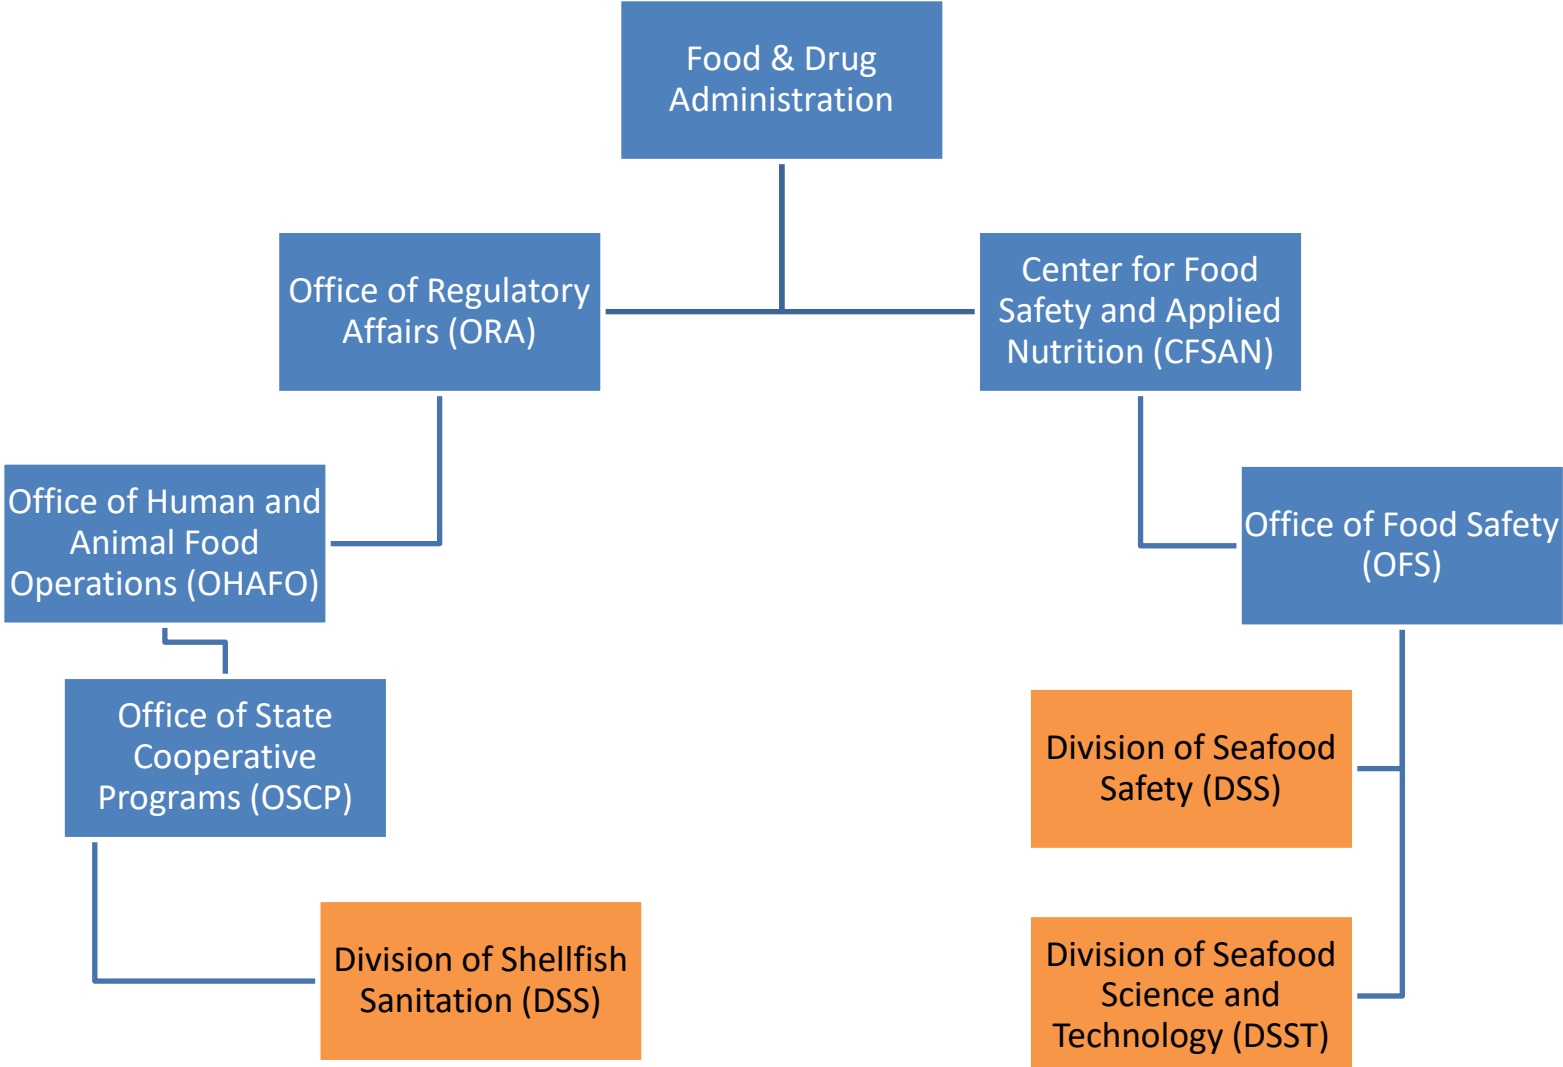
Food & Drug Administration

Office of Regulatory Affairs (ORA)

Center for Food Safety and Applied Nutrition (CFSAN)

Office of Human and Animal Food Operations (OHAFO)

Office of Food Safety (OFS)

Office of State Cooperative Programs (OSCP)

Division of Seafood Safety (DSS)

Division of Shellfish Sanitation (DSS)

Division of Seafood Science and Technology (DSST)